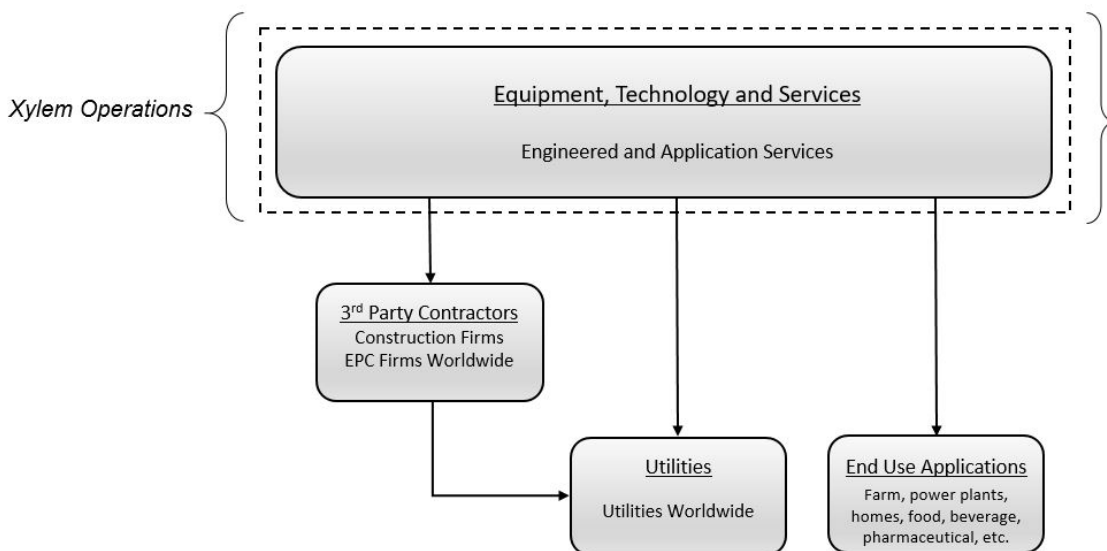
Xylem Operations

Equipment, Technology and Services

Engineered and Application Services

3rd Party Contractors
Construction Firms
EPC Firms Worldwide

Utilities

Utilities Worldwide

End Use Applications

Farm, power plants, homes, food, beverage, pharmaceutical, etc.